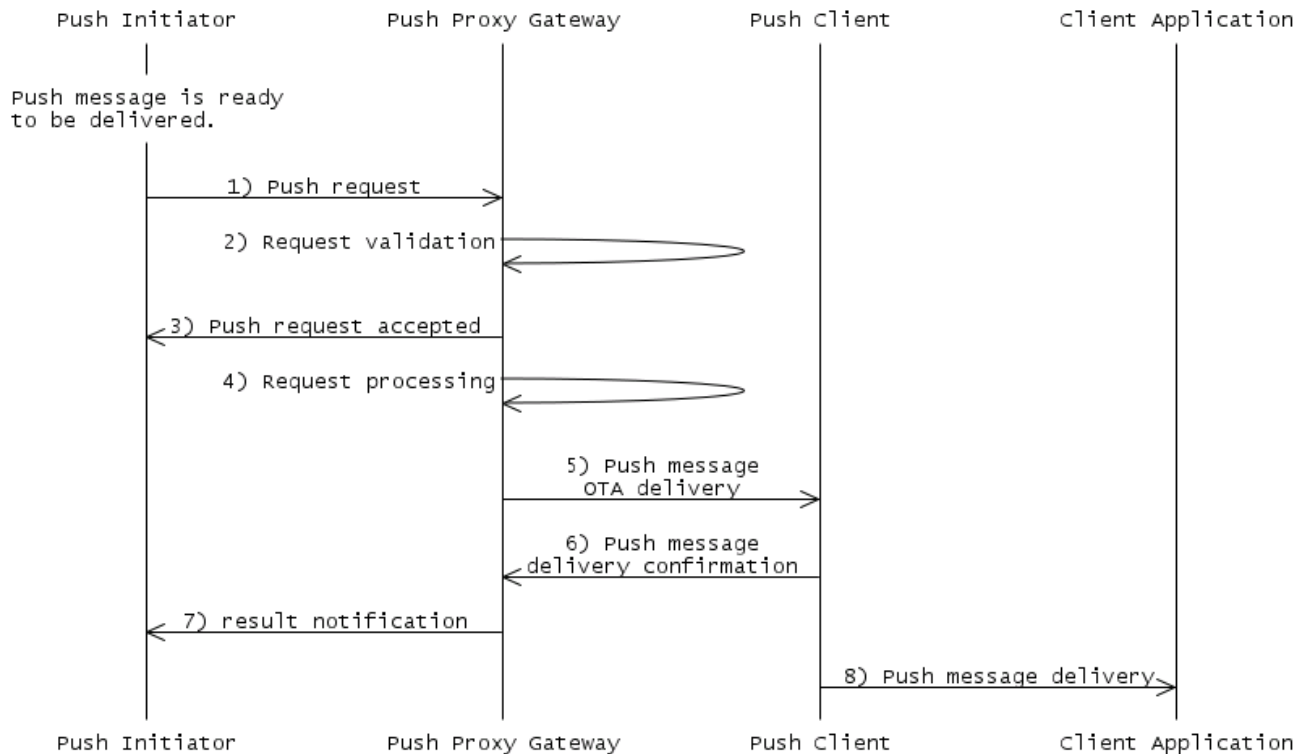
Push Initiator Push Proxy Gateway Push Client Client Application

Push message is ready to be delivered.

1) Push request

2) Request validation

3) Push request accepted

4) Request processing

5) Push message OTA delivery

6) Push message delivery confirmation

7) result notification

8) Push message delivery

Push Initiator Push Proxy Gateway Push Client Client Application